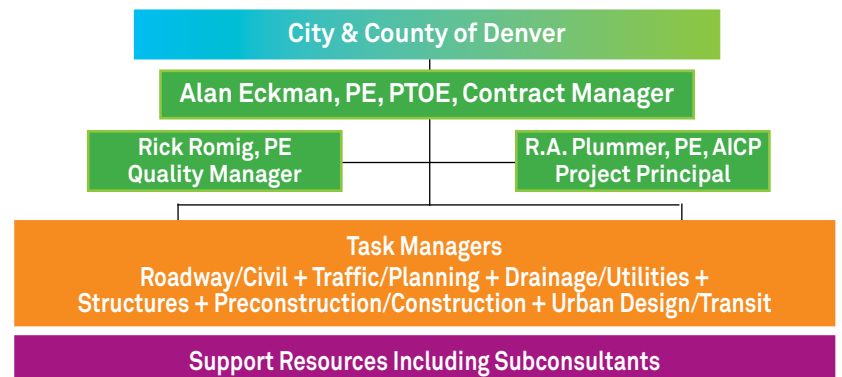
City & County of Denver

Alan Eckman, PE, PTOE, Contract Manager

Rick Romig, PE
Quality Manager

R.A. Plummer, PE, AICP
Project Principal

Task Managers
Roadway/Civil + Traffic/Planning + Drainage/Utilities + Structures + Preconstruction/Construction + Urban Design/Transit

Support Resources Including Subconsultants